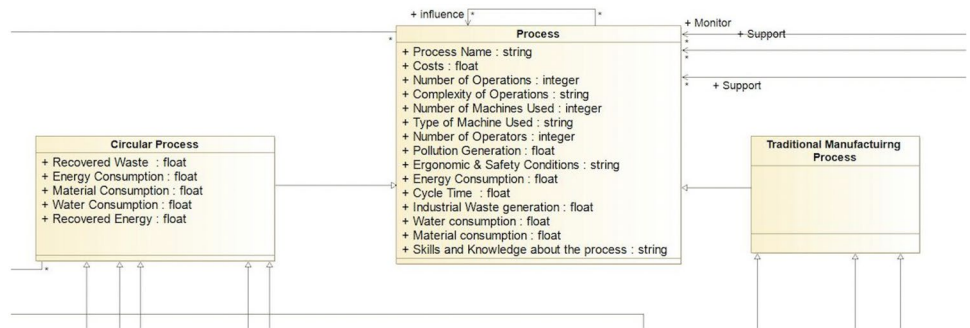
+ influence
*
*
*
Process
+ Process Name : string
+ Costs : float
+ Number of Operations : integer
+ Complexity of Operations : string
+ Number of Machines Used : integer
+ Type of Machine Used : string
+ Number of Operators : integer
+ Pollution Generation : float
+ Ergonomic & Safety Conditions : string
+ Energy Consumption : float
+ Cycle Time : float
+ Industrial Waste generation : float
+ Water consumption : float
+ Material consumption : float
+ Skills and Knowledge about the process : string

+ Monitor
+ Support
*
*
*
+ Support

Circular Process
+ Recovered Waste : float
+ Energy Consumption : float
+ Material Consumption : float
+ Water Consumption : float
+ Recovered Energy : float
*

Traditional Manufactuirng Process